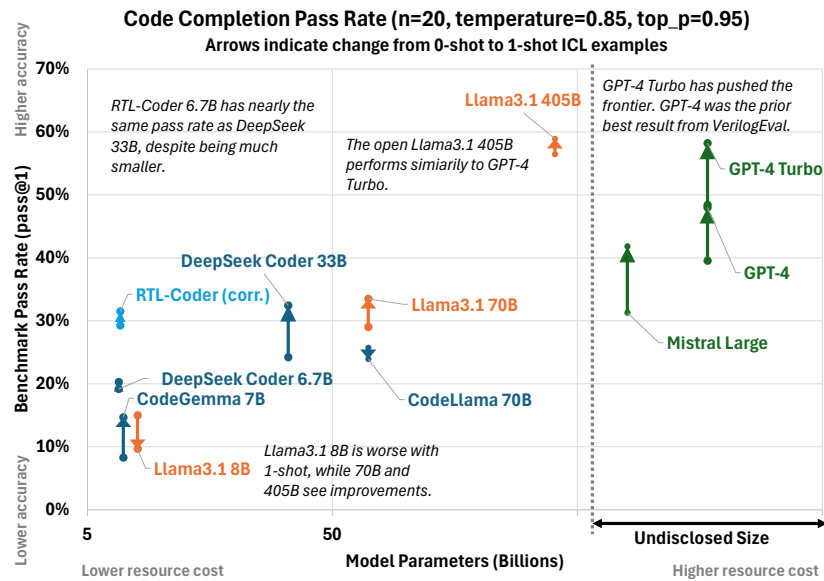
Code Completion Pass Rate (n=20, temperature=0.85, top_p=0.95)
Arrows indicate change from 0-shot to 1-shot ICL examples

Higher accuracy

Lower accuracy

Benchmark Pass Rate (pass@1)

70%
60%
50%
40%
30%
20%
10%
0%

RTL-Coder 6.7B has nearly the same pass rate as DeepSeek 33B, despite being much smaller.

Llama3.1 405B

The open Llama3.1 405B performs simiarily to GPT-4 Turbo.

GPT-4 Turbo has pushed the frontier. GPT-4 was the prior best result from VerilogEval.

GPT-4 Turbo

GPT-4

Mistral Large

DeepSeek Coder 33B

RTL-Coder (corr.)

Llama3.1 70B

DeepSeek Coder 6.7B

CodeGemma 7B

CodeLlama 70B

Llama3.1 8B

Llama3.1 8B is worse with 1-shot, while 70B and 405B see improvements.

5
50

Model Parameters (Billions)

Undisclosed Size

Lower resource cost

Higher resource cost